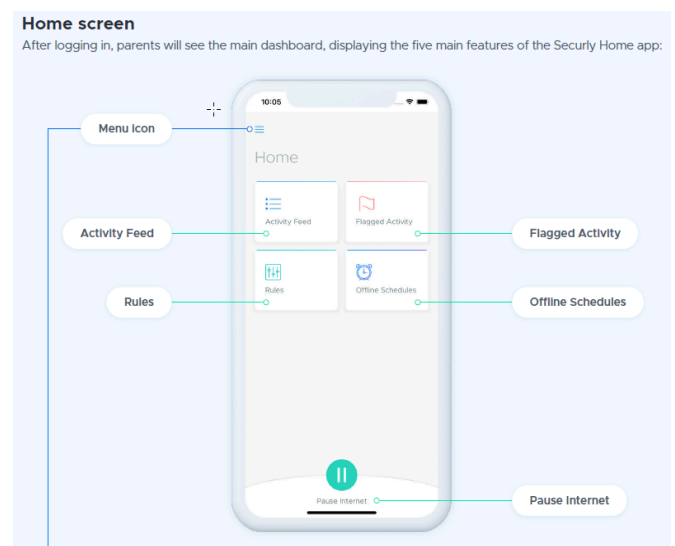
Home screen

After logging in, parents will see the main dashboard, displaying the five main features of the Securly Home app:

Menu icon

10:05

Home

Activity Feed

Activity Feed

Flagged Activity

Flagged Activity

Rules

Rules

Offline Schedules

Offline Schedules

Pause Internet

Pause Internet